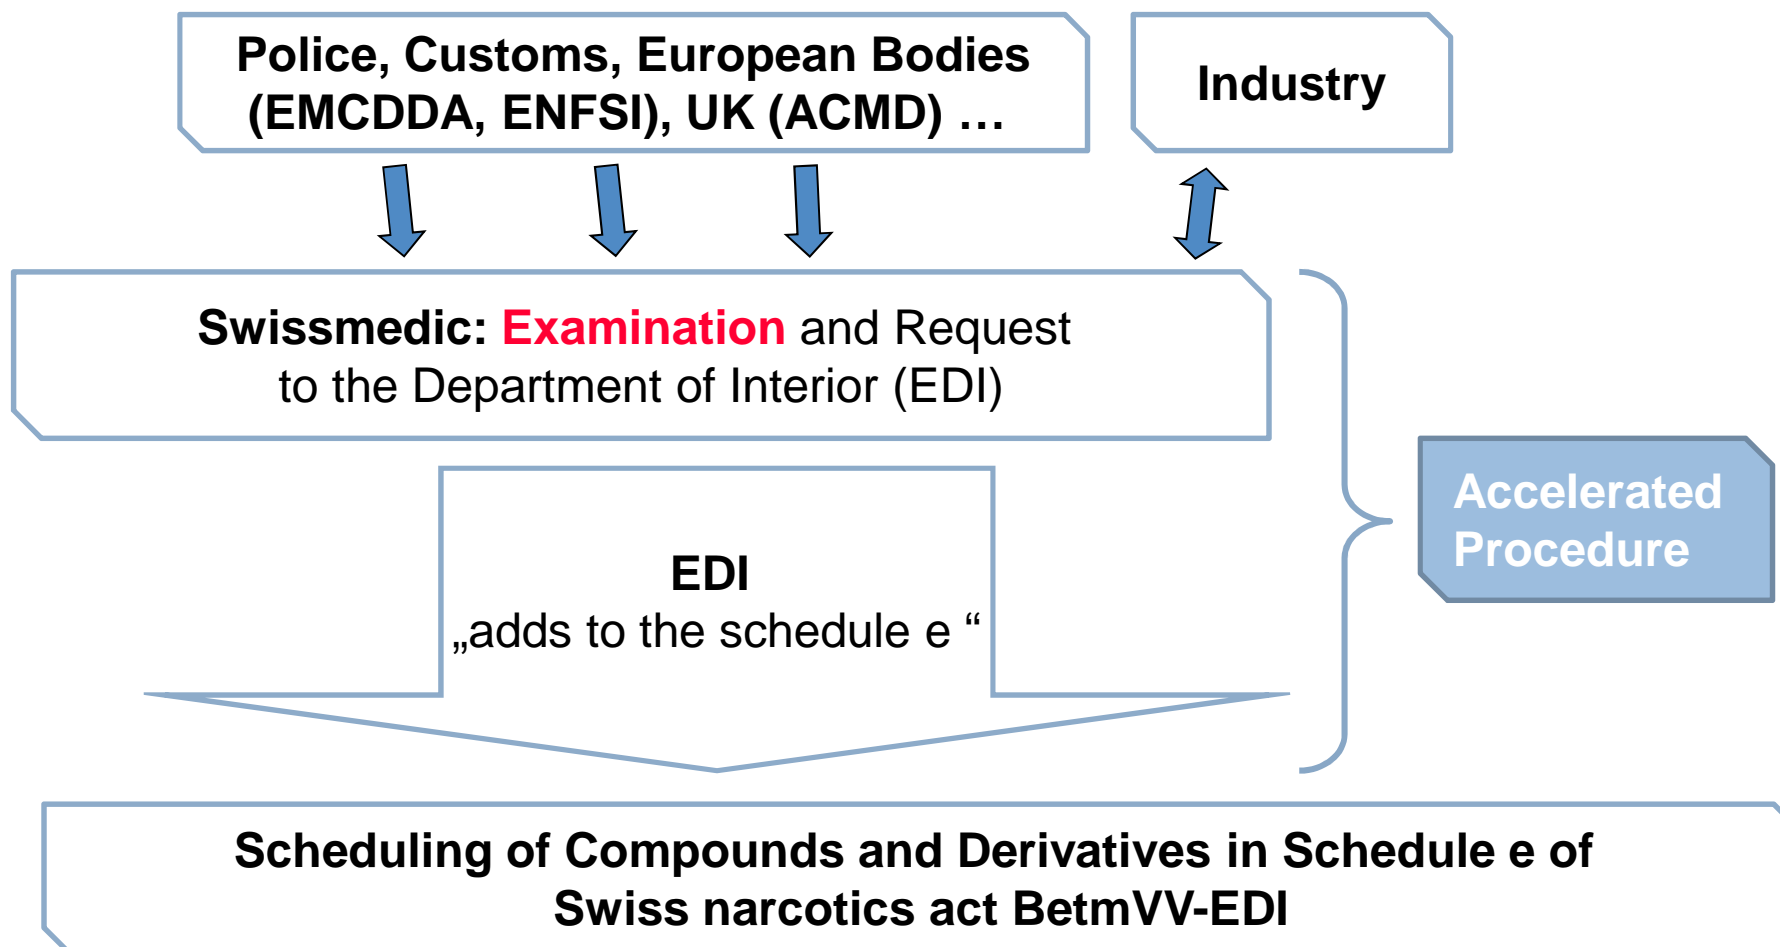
Police, Customs, European Bodies (EMCDDA, ENFSI), UK (ACMD) …

Industry

Swissmedic: Examination and Request to the Department of Interior (EDI)

EDI
„adds to the schedule e “

Accelerated Procedure

Scheduling of Compounds and Derivatives in Schedule e of Swiss narcotics act BetmVV-EDI